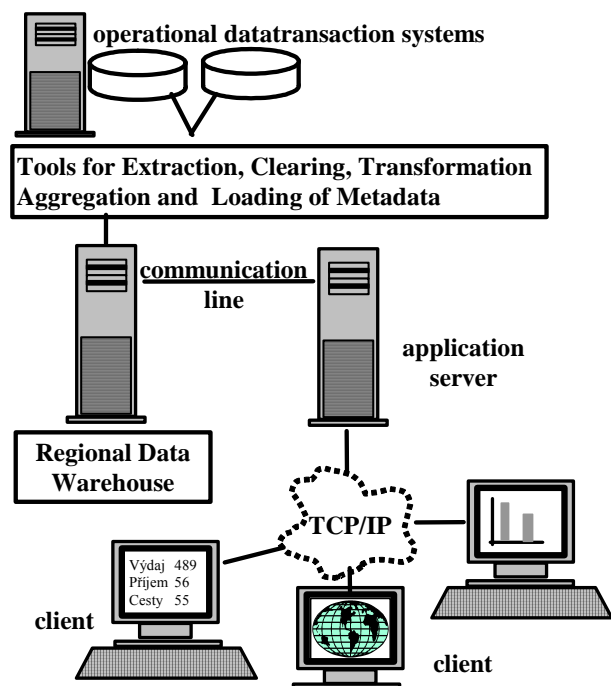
operational datatransaction systems

Tools for Extraction, Clearing, Transformation Aggregation and Loading of Metadata

communication line

application server

Regional Data Warehouse

TCP/IP

Výdaj 489
Příjem 56
Cesty 55

client

client